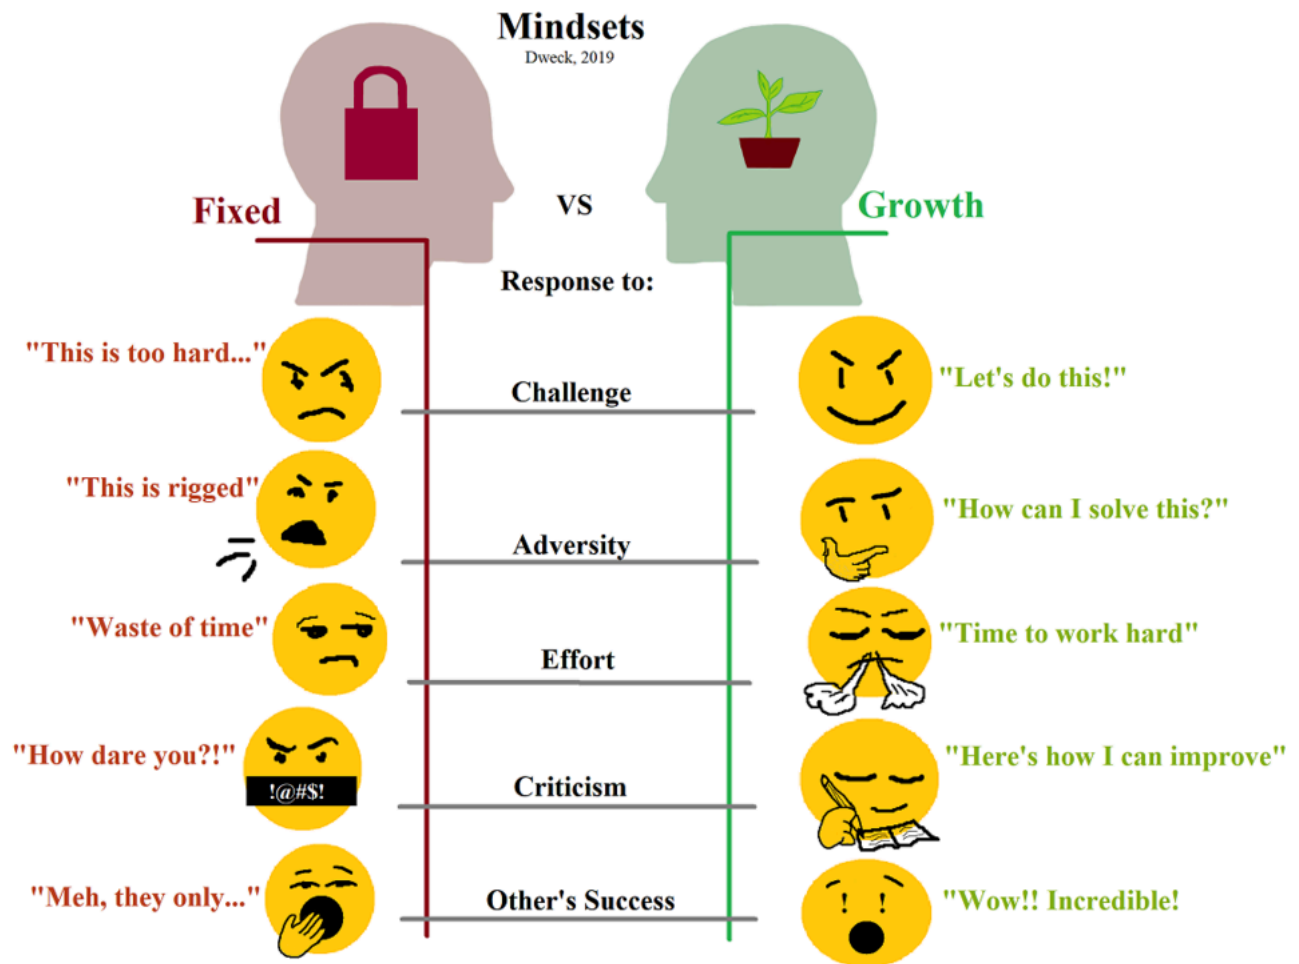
Mindsets
Dweck, 2019

Fixed

VS

Growth

Response to:

"This is too hard..."

Challenge

"Let's do this!"

"This is rigged"

Adversity

"How can I solve this?"

"Waste of time"

Effort

"Time to work hard"

"How dare you?!"

!@#$!

Criticism

"Here's how I can improve"

"Meh, they only..."

Other's Success

"Wow!! Incredible!